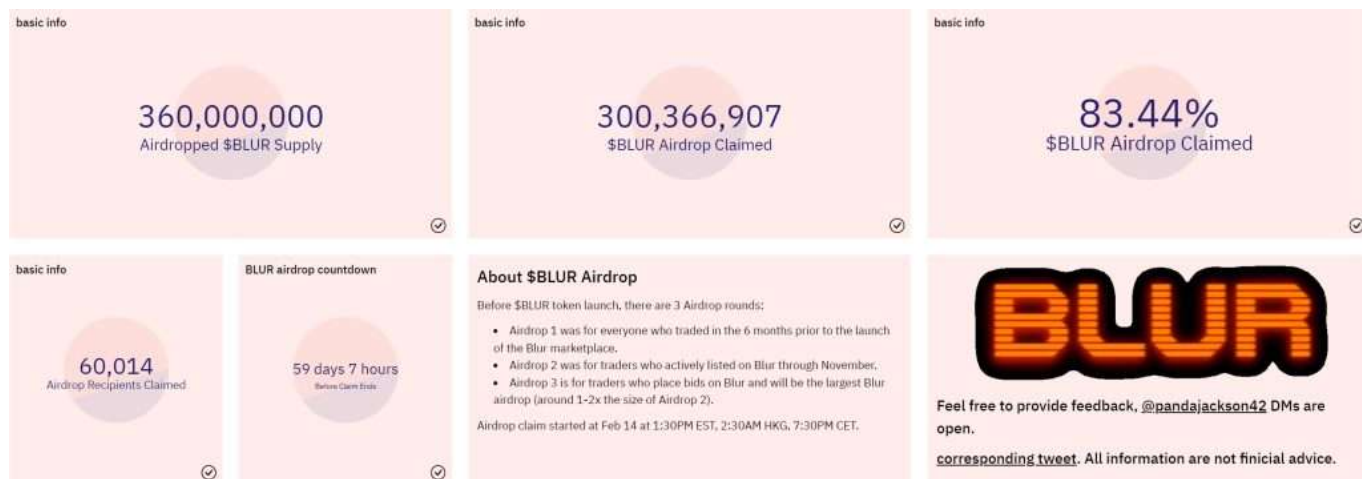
basic info

360,000,000
Airdropped $BLUR Supply

basic info

300,366,907
$BLUR Airdrop Claimed

basic info

83.44%
$BLUR Airdrop Claimed

basic info

60,014
Airdrop Recipients Claimed

BLUR airdrop countdown

59 days 7 hours
Before Claim Ends

About $BLUR Airdrop

Before $BLUR token launch, there are 3 Airdrop rounds:

- Airdrop 1 was for everyone who traded in the 6 months prior to the launch of the Blur marketplace.
- Airdrop 2 was for traders who actively listed on Blur through November.
- Airdrop 3 is for traders who place bids on Blur and will be the largest Blur airdrop (around 1-2x the size of Airdrop 2).

Airdrop claim started at Feb 14 at 1:30PM EST, 2:30AM HKG, 7:30PM CET.

BLUR

Feel free to provide feedback, @pandajackson42 DMs are open.

corresponding tweet. All information are not finicial advice.